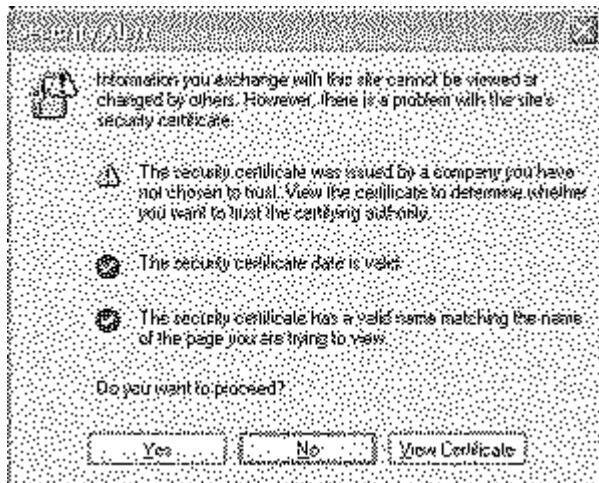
Security Alert

Information you exchange with this site cannot be viewed or changed by others. However, there is a problem with the site's security certificate.

The security certificate was issued by a company you have not chosen to trust. View the certificate to determine whether you want to trust the certifying authority.

The security certificate date is valid.

The security certificate has a valid name matching the name of the page you are trying to view.

Do you want to proceed?

Yes

No

View Certificate